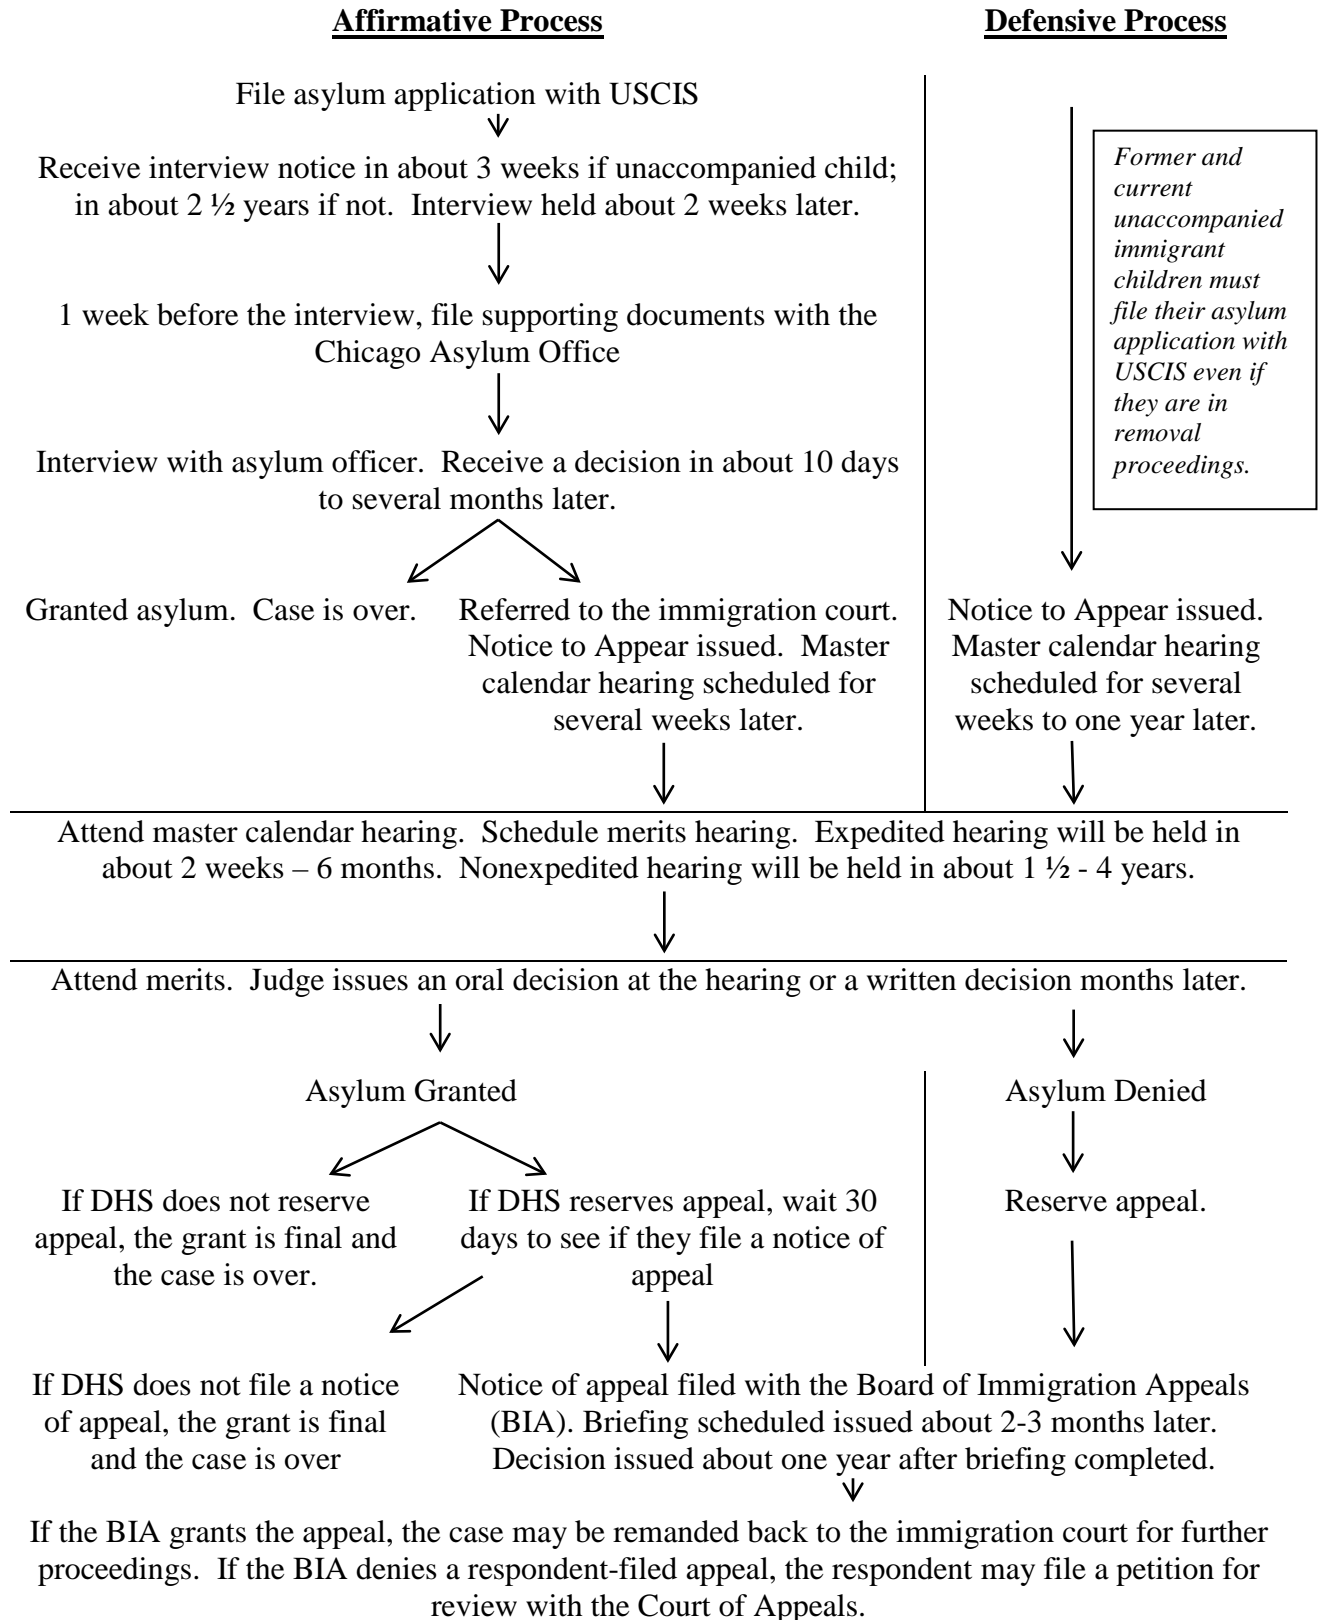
Affirmative Process

Defensive Process

File asylum application with USCIS

Receive interview notice in about 3 weeks if unaccompanied child; in about 2 ½ years if not. Interview held about 2 weeks later.

1 week before the interview, file supporting documents with the Chicago Asylum Office

Interview with asylum officer. Receive a decision in about 10 days to several months later.

Granted asylum. Case is over.

Referred to the immigration court. Notice to Appear issued. Master calendar hearing scheduled for several weeks later.

Former and current unaccompanied immigrant children must file their asylum application with USCIS even if they are in removal proceedings.

Notice to Appear issued. Master calendar hearing scheduled for several weeks to one year later.

Attend master calendar hearing. Schedule merits hearing. Expedited hearing will be held in about 2 weeks – 6 months. Nonexpedited hearing will be held in about 1 ½ - 4 years.

Attend merits. Judge issues an oral decision at the hearing or a written decision months later.

Asylum Granted

Asylum Denied

If DHS does not reserve appeal, the grant is final and the case is over.

If DHS reserves appeal, wait 30 days to see if they file a notice of appeal

Reserve appeal.

If DHS does not file a notice of appeal, the grant is final and the case is over

Notice of appeal filed with the Board of Immigration Appeals (BIA). Briefing scheduled issued about 2-3 months later. Decision issued about one year after briefing completed.

If the BIA grants the appeal, the case may be remanded back to the immigration court for further proceedings. If the BIA denies a respondent-filed appeal, the respondent may file a petition for review with the Court of Appeals.